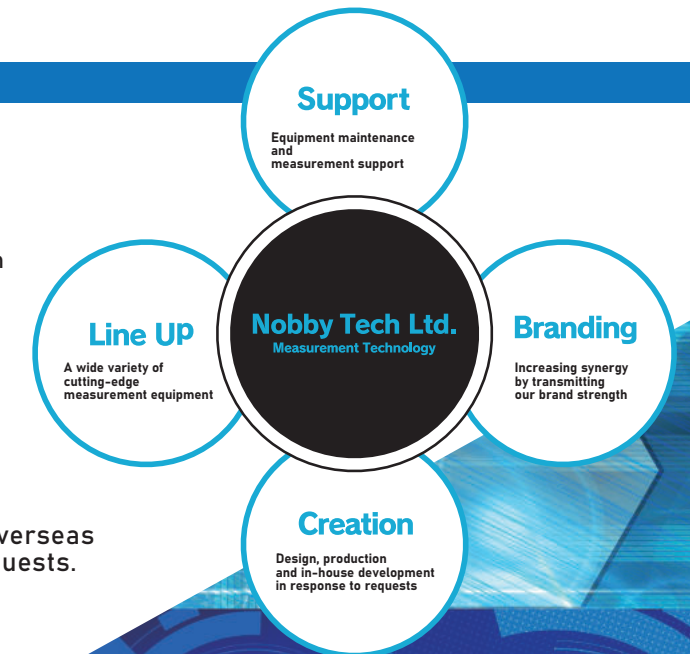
Support

Equipment maintenance and measurement support

n

Line UP

A wide variety of cutting-edge measurement equipment

Nobby Tech Ltd.
Measurement Technology

Branding

Increasing synergy by transmitting our brand strength

verseas
uests.

Creation

Design, production and in-house development in response to requests